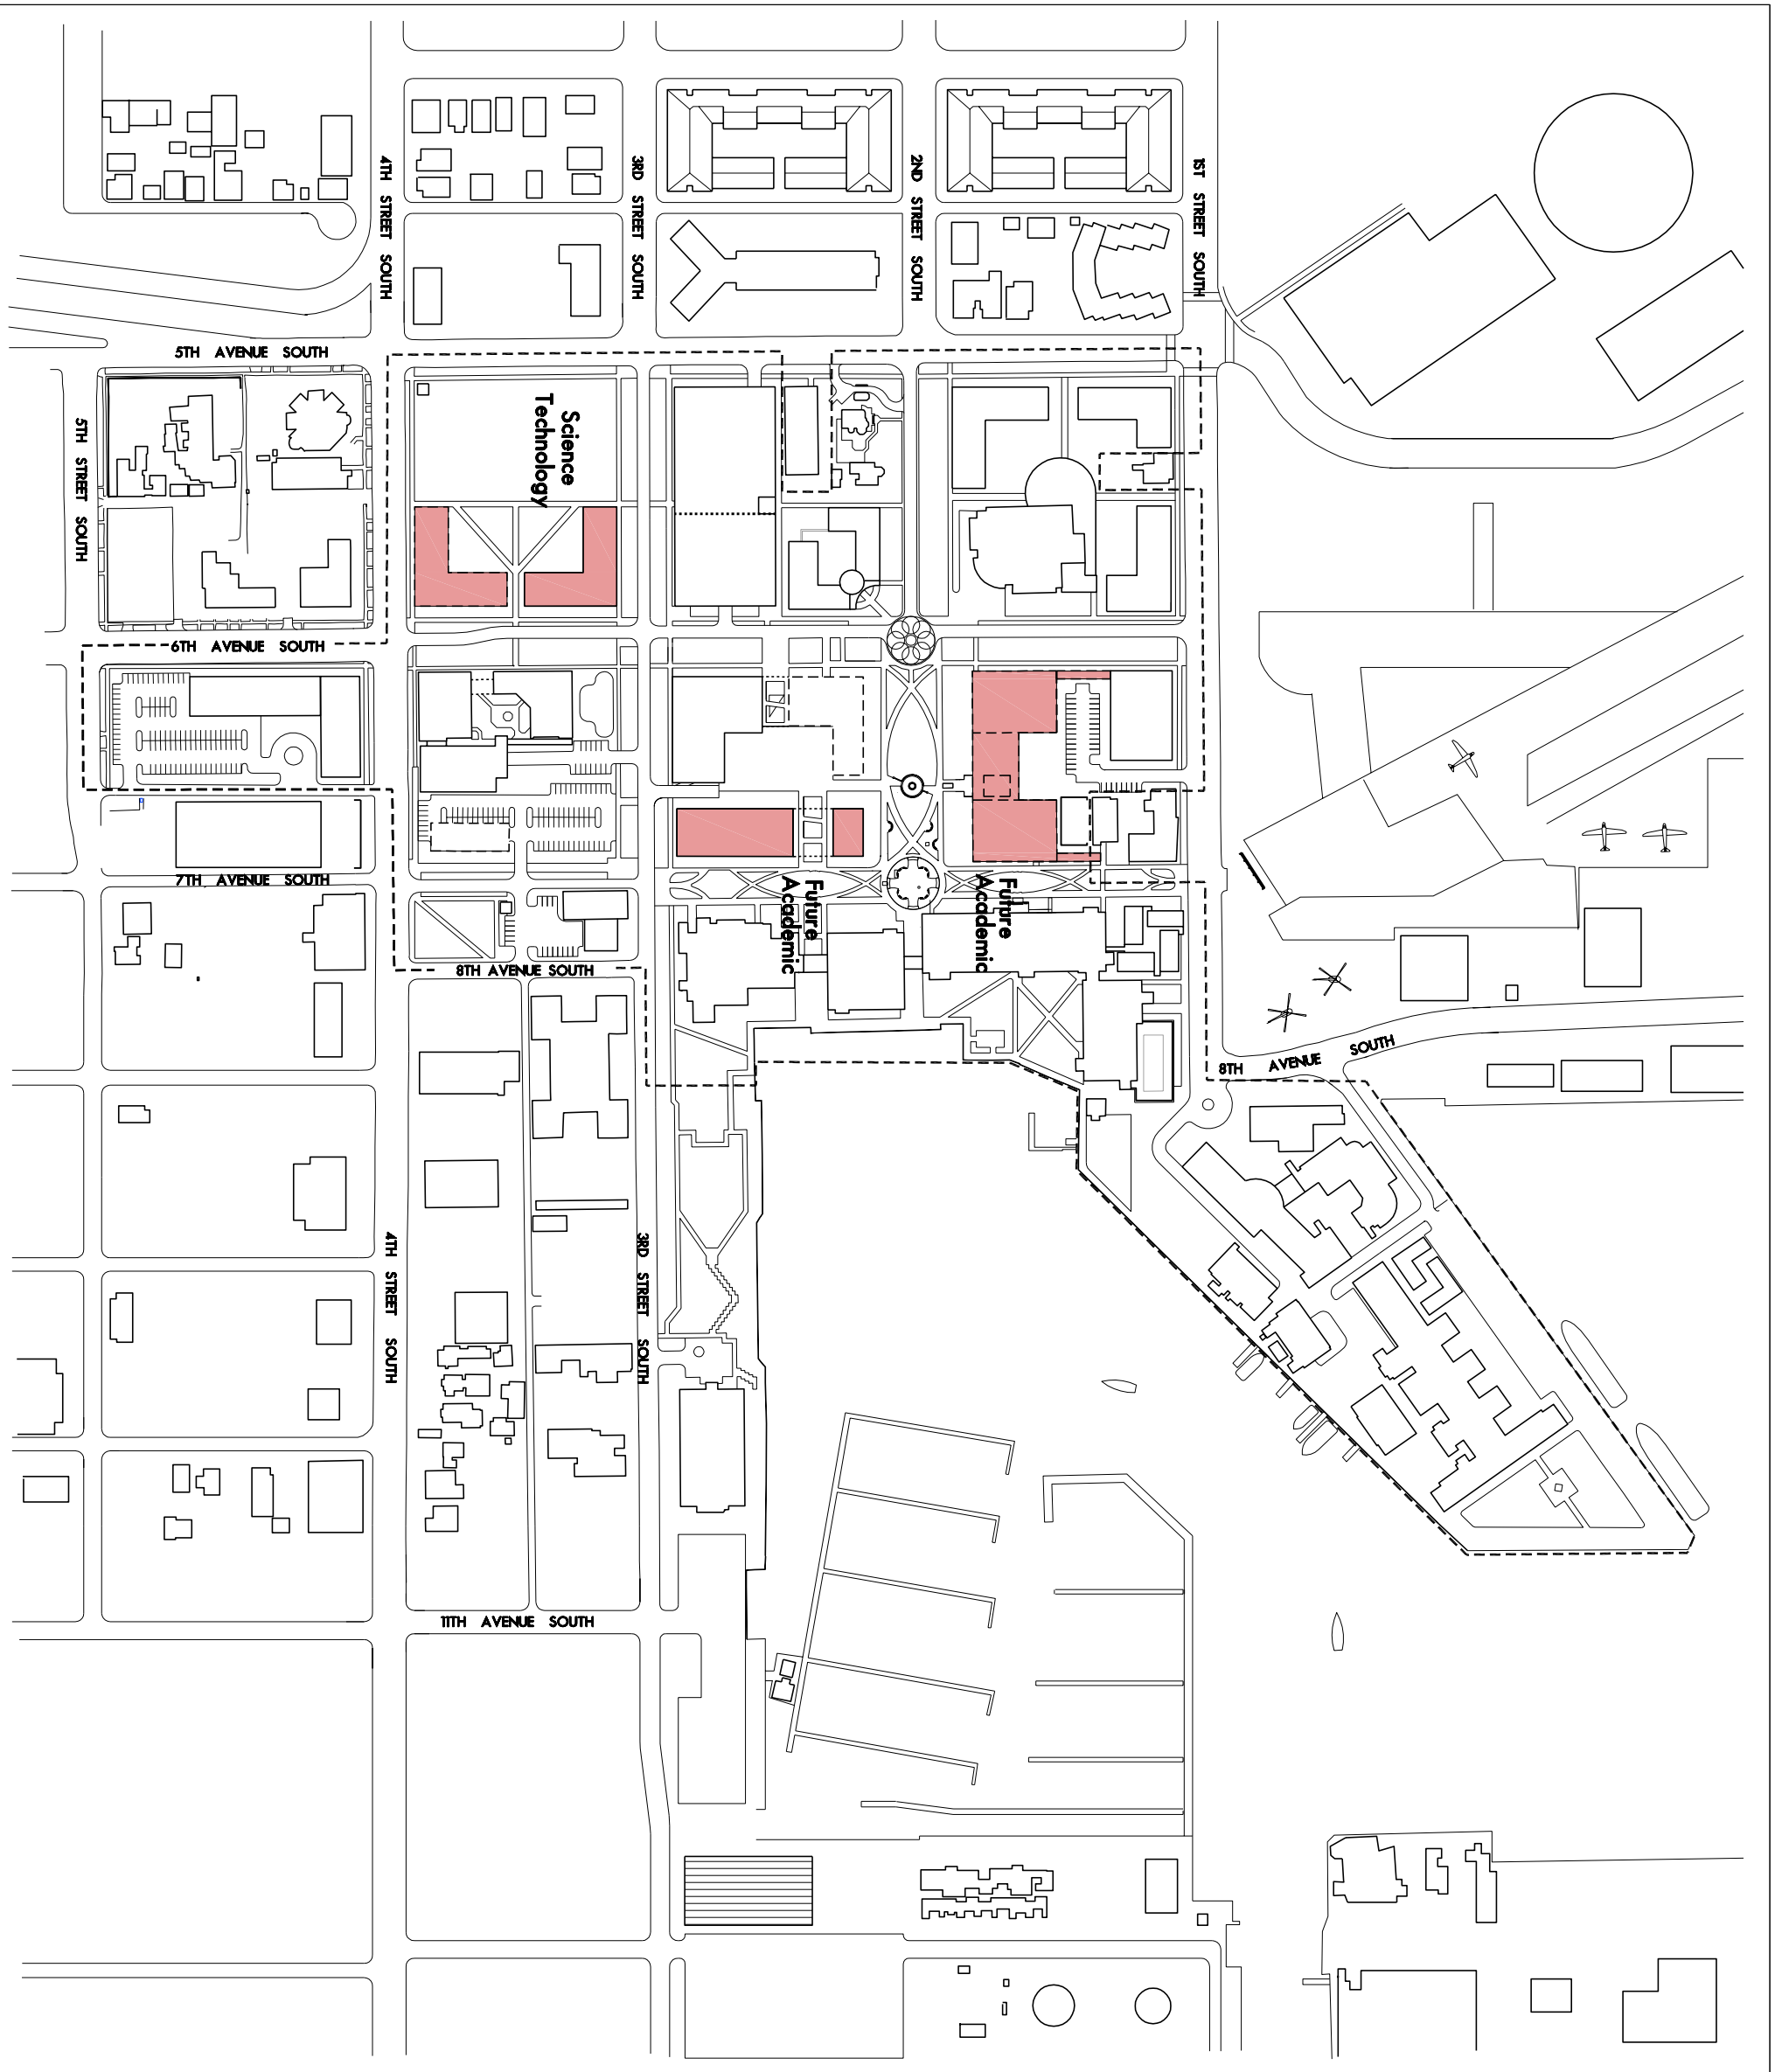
4TH STREET SOUTH

3RD STREET SOUTH

2ND STREET SOUTH

1ST STREET SOUTH

5TH AVENUE SOUTH

5TH STREET SOUTH

Science Technology

6TH AVENUE SOUTH

7TH AVENUE SOUTH

Future Academic

Future Academic

8TH AVENUE SOUTH

8TH AVENUE SOUTH

4TH STREET SOUTH

3RD STREET SOUTH

11TH AVENUE SOUTH